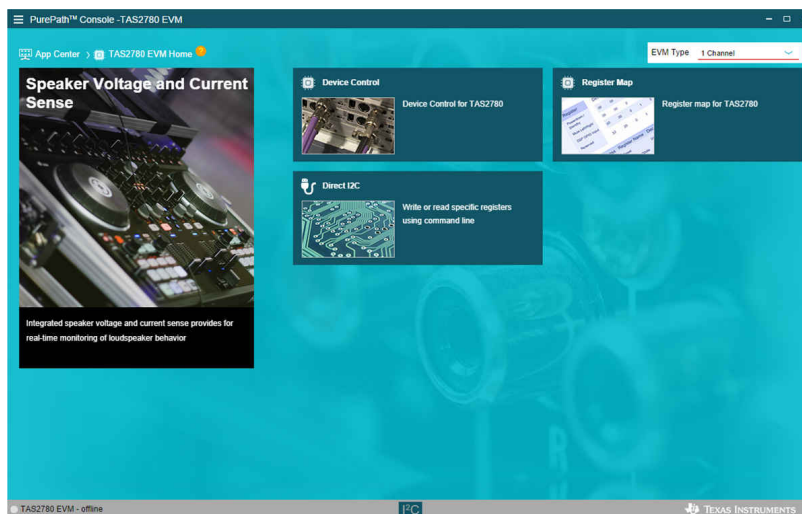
PurePath™ Console -TAS2780 EVM

App Center > TAS2780 EVM Home ?

EVM Type 1 Channel

Speaker Voltage and Current Sense

Integrated speaker voltage and current sense provides for real-time monitoring of loudspeaker behavior

Device Control

Device Control for TAS2780

Register Map

Register map for TAS2780

Direct I2C

Write or read specific registers using command line

TAS2780 EVM - offline

I²C

Texas Instruments